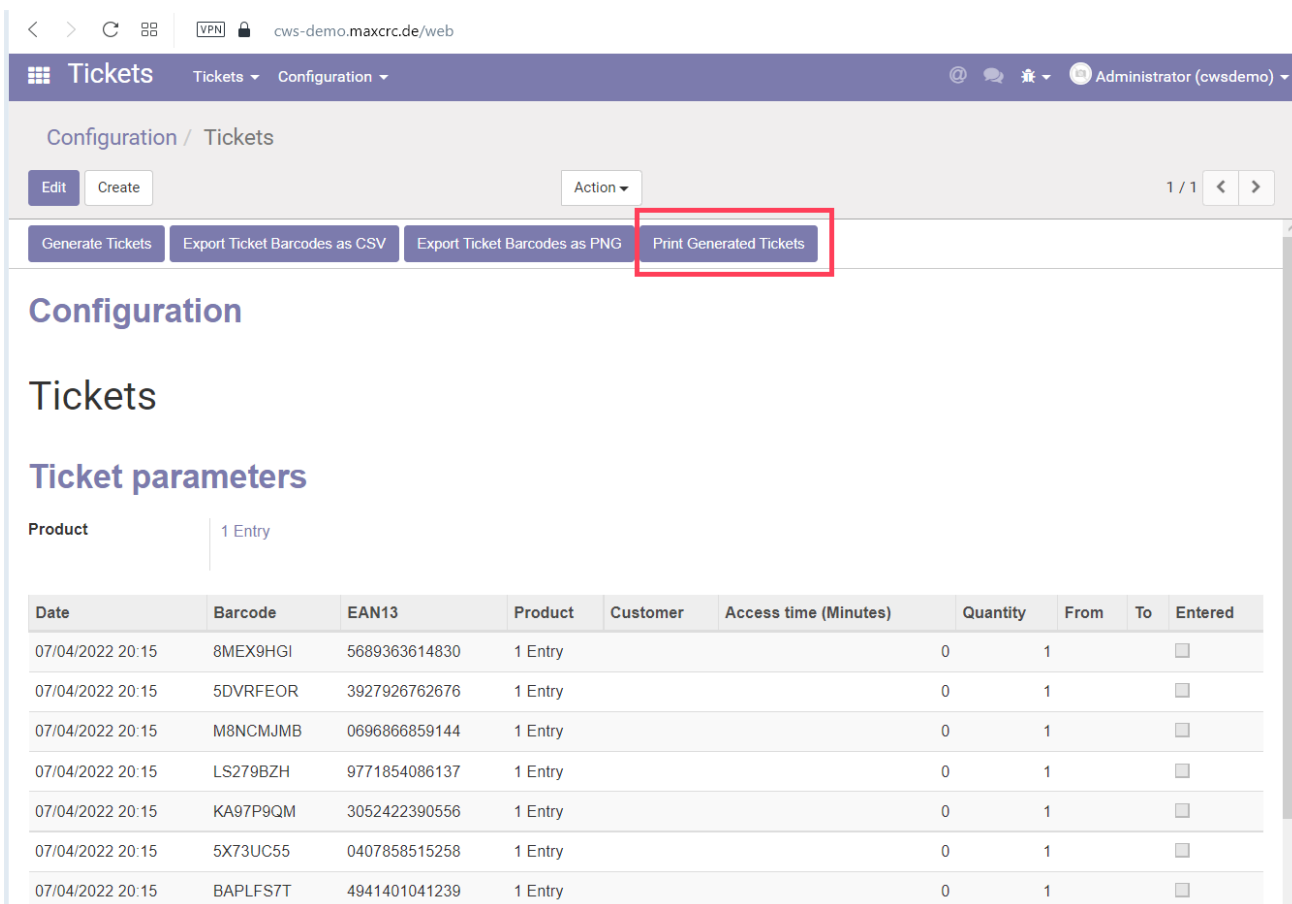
VPN cws-demo.maxcrc.de/web

Tickets Tickets Configuration Administrator (cwsdemo)

Configuration / Tickets

Edit Create Action 1 / 1

Generate Tickets Export Ticket Barcodes as CSV Export Ticket Barcodes as PNG Print Generated Tickets

Configuration

Tickets

Ticket parameters

Product 1 Entry

| Date | Barcode | EAN13 | Product | Customer | Access time (Minutes) | Quantity | From | To | Entered |
|---|---|---|---|---|---|---|---|---|---|
| 07/04/2022 20:15 | 8MEX9HGI | 5689363614830 | 1 Entry | | 0 | 1 | | | |
| 07/04/2022 20:15 | 5DVRFEOR | 3927926762676 | 1 Entry | | 0 | 1 | | | |
| 07/04/2022 20:15 | M8NCMJMB | 0696866859144 | 1 Entry | | 0 | 1 | | | |
| 07/04/2022 20:15 | LS279BZH | 9771854086137 | 1 Entry | | 0 | 1 | | | |
| 07/04/2022 20:15 | KA97P9QM | 3052422390556 | 1 Entry | | 0 | 1 | | | |
| 07/04/2022 20:15 | 5X73UC55 | 0407858515258 | 1 Entry | | 0 | 1 | | | |
| 07/04/2022 20:15 | BAPLFS7T | 4941401041239 | 1 Entry | | 0 | 1 | | | |